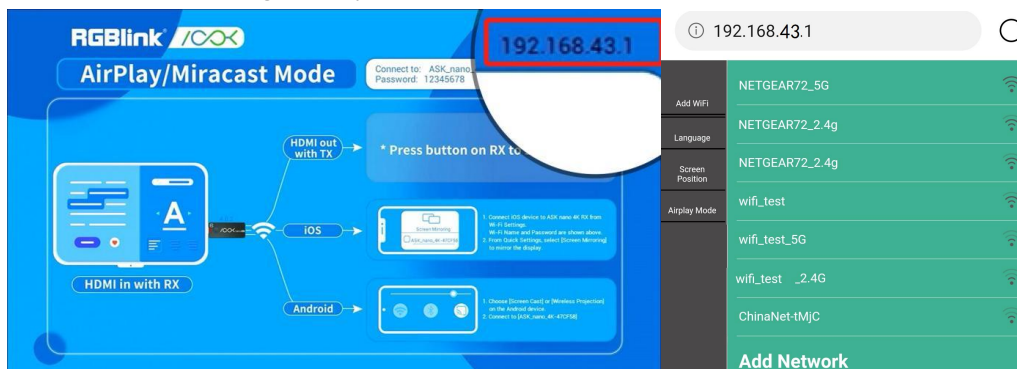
RGBlink /COX

AirPlay/Miracast Mode

Connect to: ASK_nano_
Password: 12345678

192.168.43.1

HDMI out with TX

* Press button on RX to

A

HDMI in with RX

iOS

Screen Mirroring
ASK_nano_4K-47CF58

1. Connect iOS device to ASK nano 4K RX from Wi-Fi Settings. Wi-Fi Name and Password are shown above.
2. From Quick Settings, select [Screen Mirroring] to mirror the display.

Android

1. Choose [Screen Cast] or [Wireless Projection] on the Android device.
2. Connect to [ASK_nano_4K-47CF58]

192.168.43.1

Add WiFi

Language

Screen Position

Airplay Mode

NETGEAR72_5G

NETGEAR72_2.4g

NETGEAR72_2.4g

wifi_test

wifi_test_5G

wifi_test _2.4G

ChinaNet-tMjC

Add Network